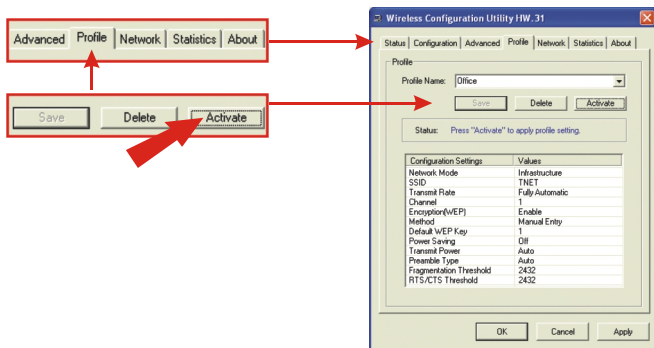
Advanced Profile Network Statistics About

Save Delete Activate

Wireless Configuration Utility HW.31

Status Configuration Advanced Profile Network Statistics About

Profile

Profile Name: Office

Save Delete Activate

Status: Press "Activate" to apply profile setting.

| Configuration Settings | Values |
|---|---|
| Network Mode | Infrastructure |
| SSID | TNET |
| Transmit Rate | Fully Automatic |
| Channel | 1 |
| Encryption(WEP) | Enable |
| Method | Manual Entry |
| Default WEP Key | 1 |
| Power Saving | Off |
| Transmit Power | Auto |
| Preamble Type | Auto |
| Fragmentation Threshold | 2432 |
| RTS/CTS Threshold | 2432 |

OK Cancel Apply